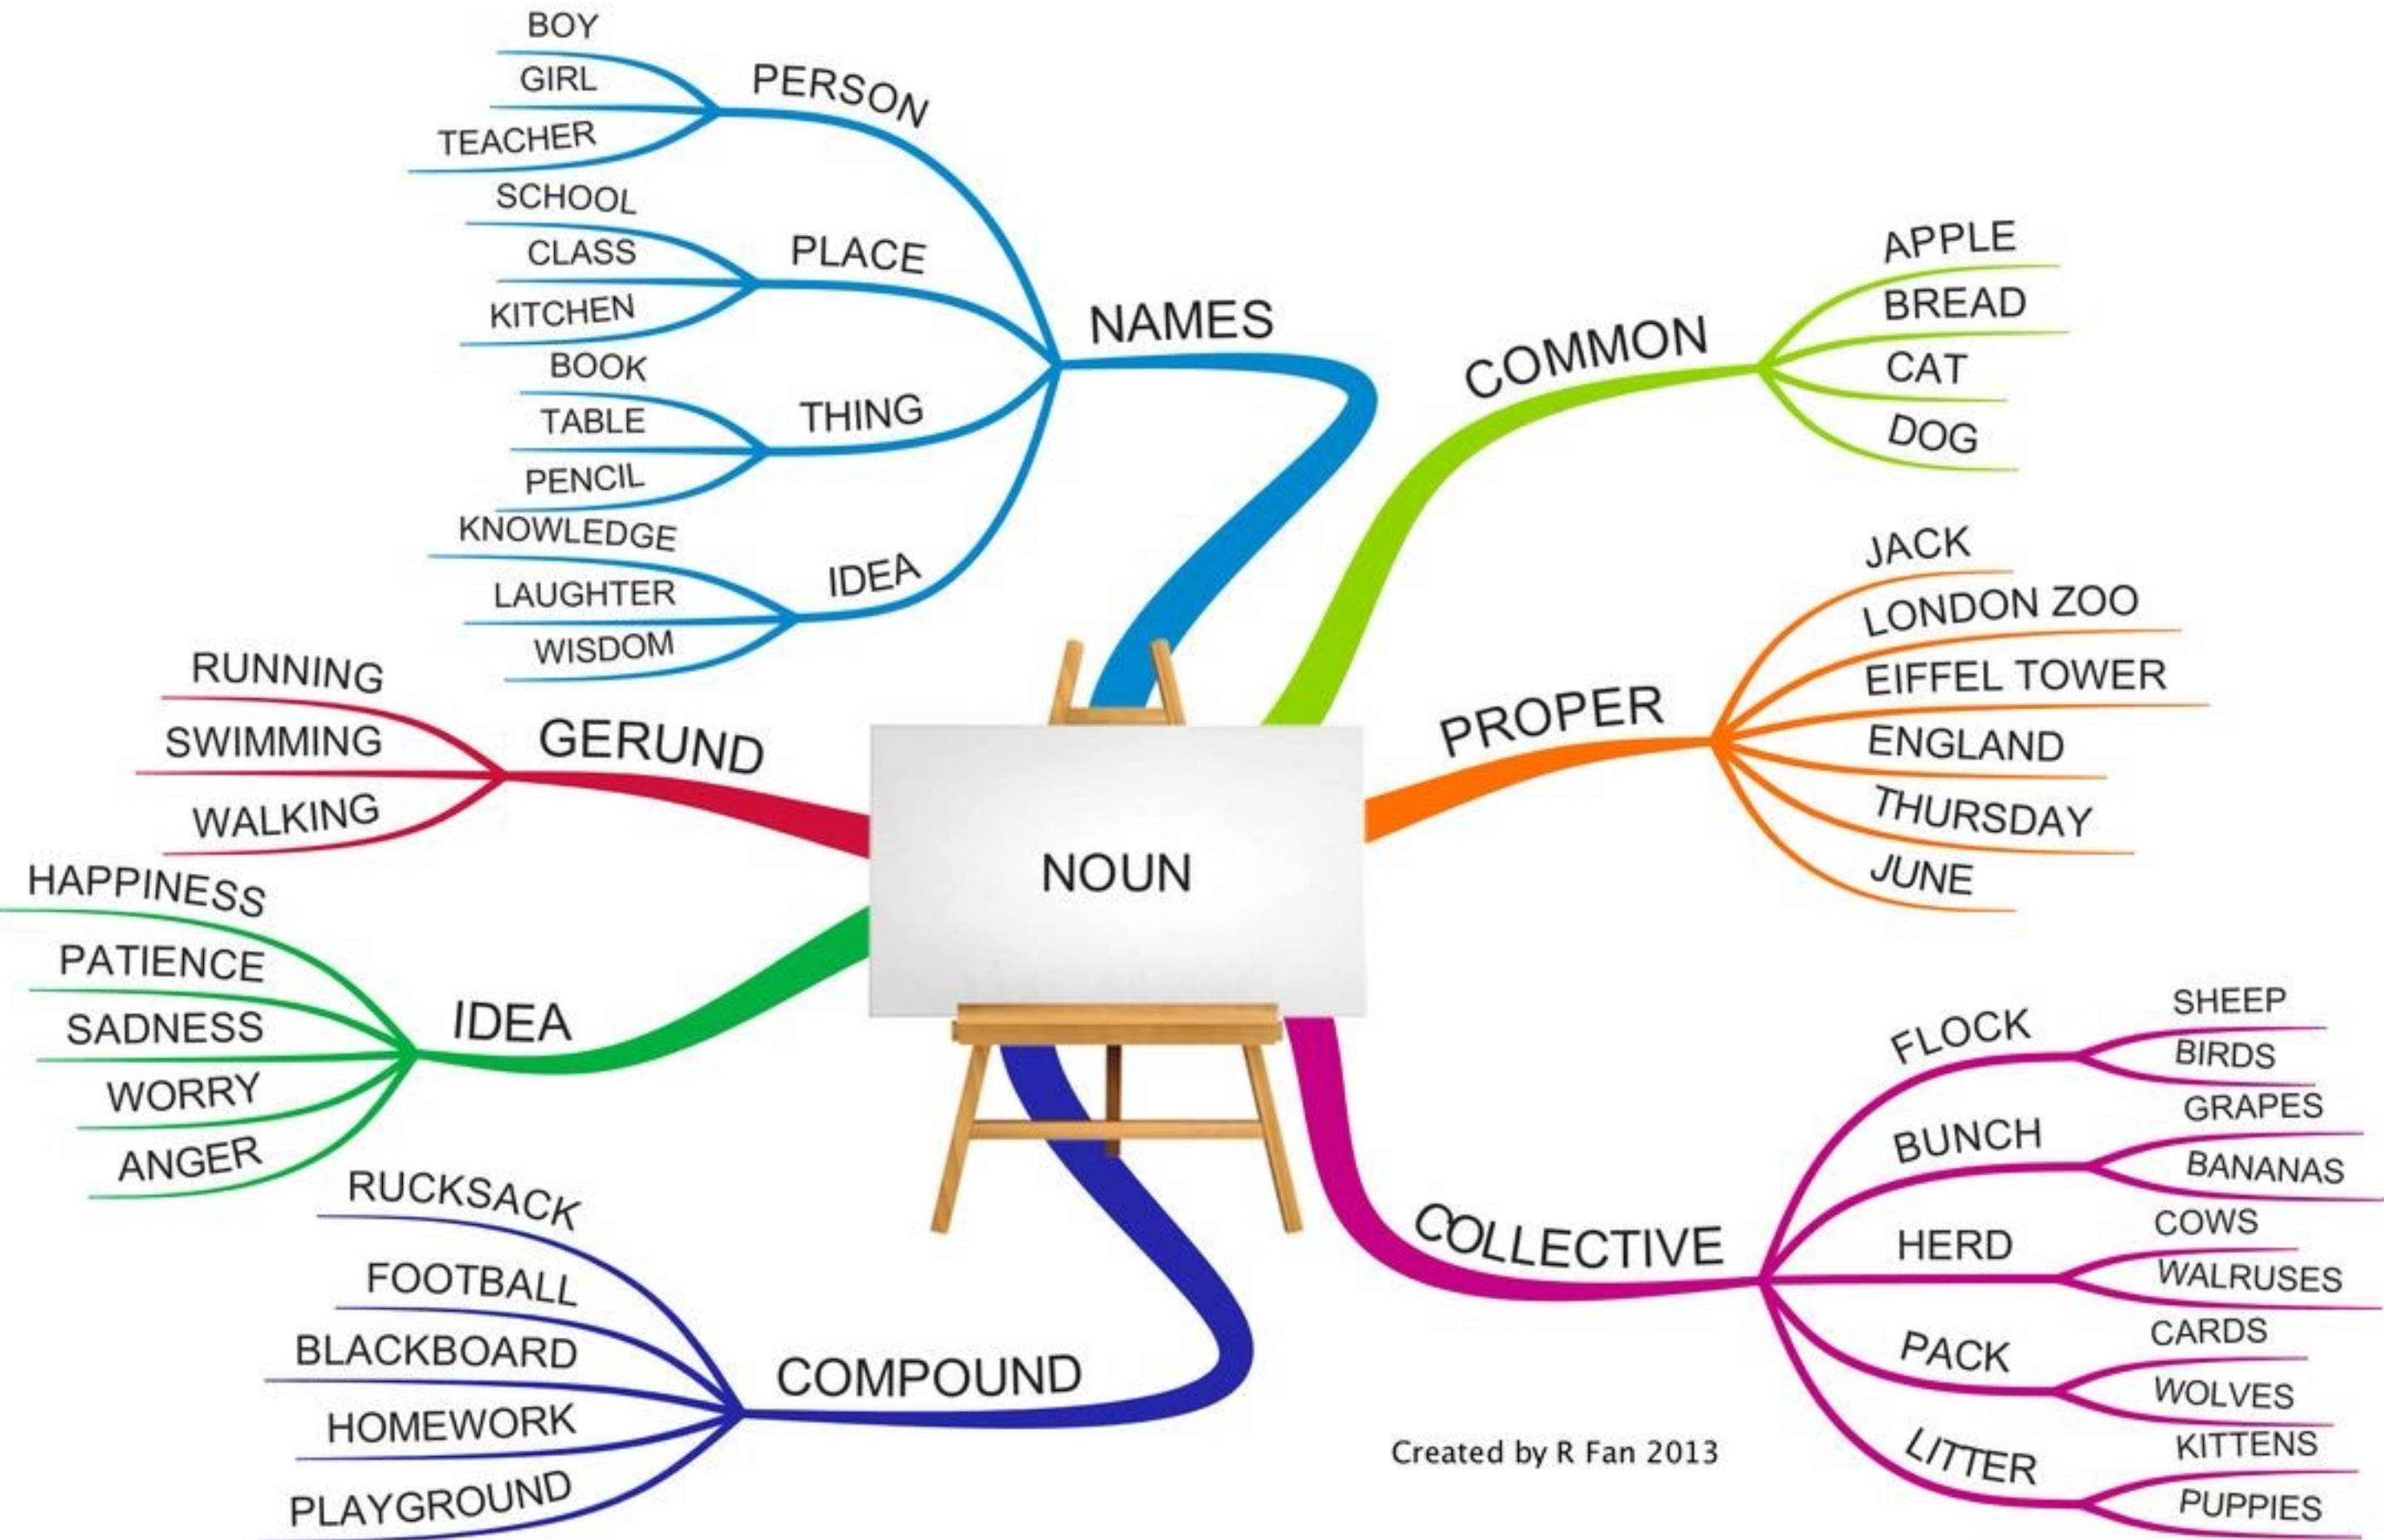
NOUN

NAMES
PERSON
BOY
GIRL
TEACHER
PLACE
SCHOOL
CLASS
KITCHEN
THING
BOOK
TABLE
PENCIL
IDEA
KNOWLEDGE
LAUGHTER
WISDOM

COMMON
APPLE
BREAD
CAT
DOG

PROPER
JACK
LONDON ZOO
EIFFEL TOWER
ENGLAND
THURSDAY
JUNE

COLLECTIVE
FLOCK
SHEEP
BIRDS
BUNCH
GRAPES
BANANAS
HERD
COWS
WALRUSES
PACK
CARDS
WOLVES
LITTER
KITTENS
PUPPIES

COMPOUND
RUCKSACK
FOOTBALL
BLACKBOARD
HOMEWORK
PLAYGROUND

IDEA
HAPPINESS
PATIENCE
SADNESS
WORRY
ANGER

GERUND
RUNNING
SWIMMING
WALKING

Created by R Fan 2013